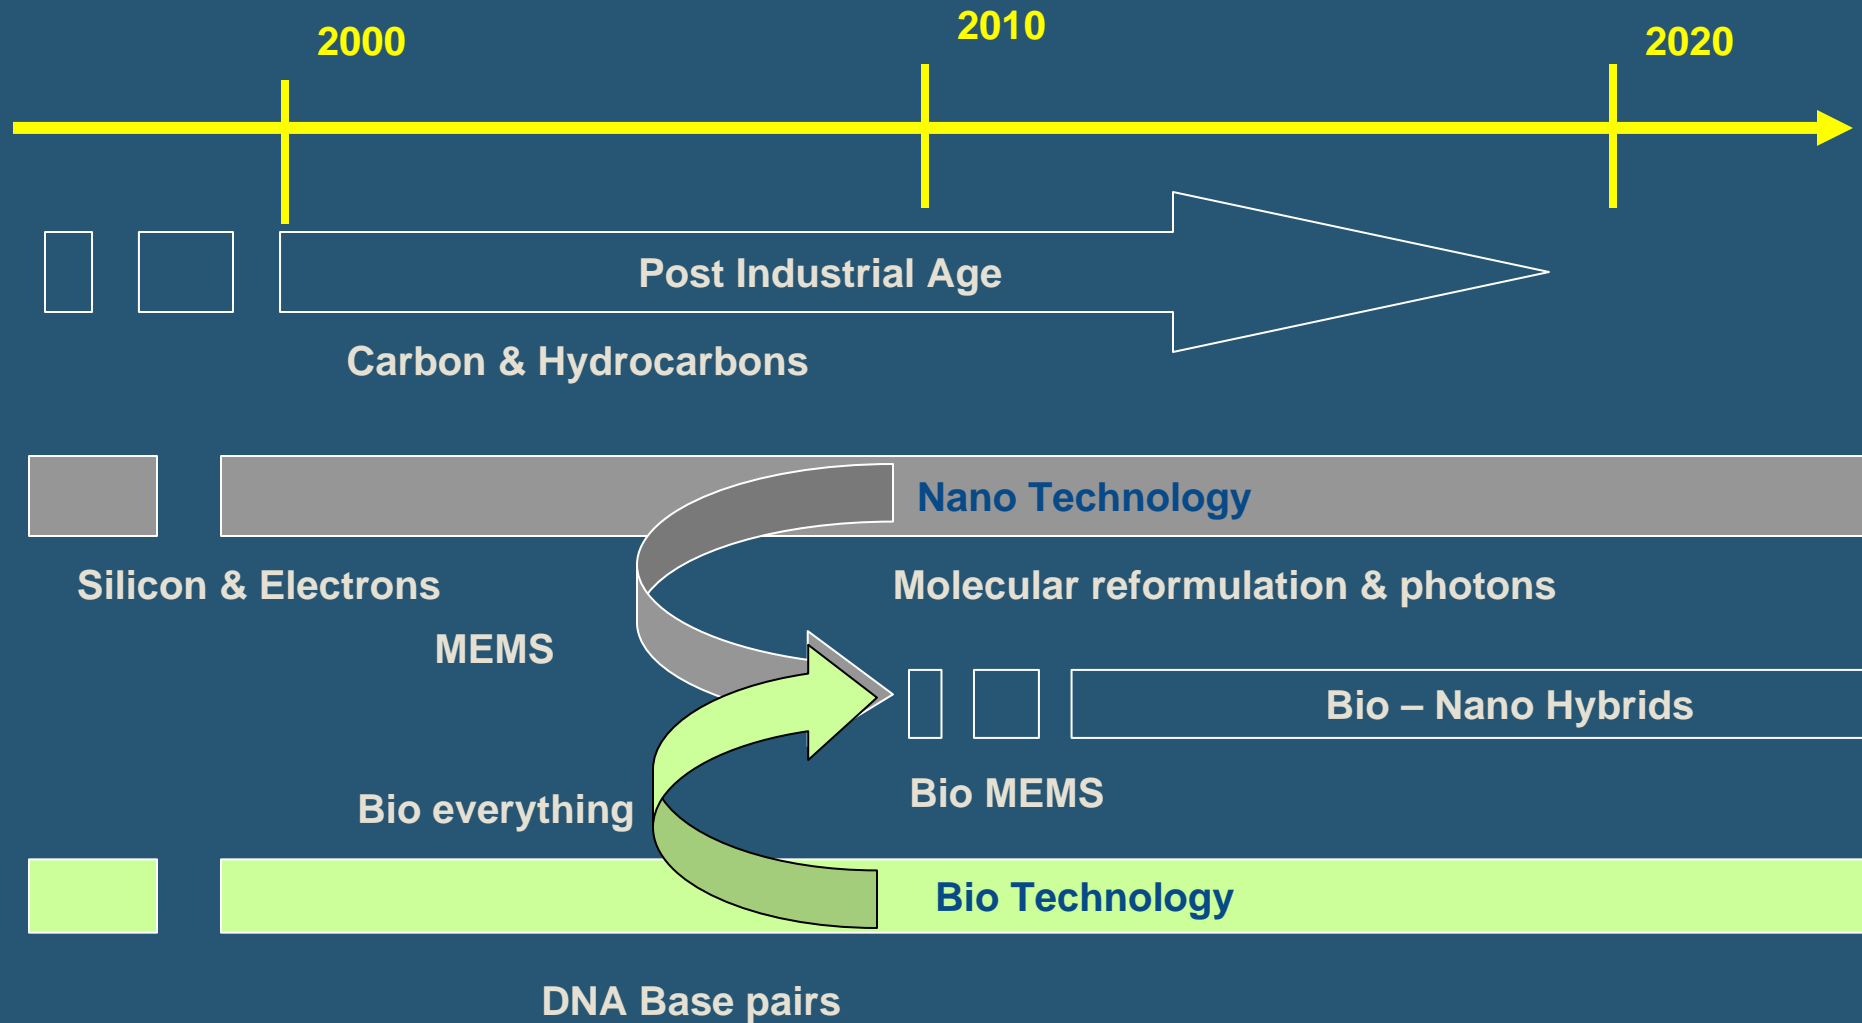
2000
2010
2020

Post Industrial Age

Carbon & Hydrocarbons

Nano Technology

Silicon & Electrons

Molecular reformulation & photons

MEMS

Bio – Nano Hybrids

Bio MEMS

Bio everything

Bio Technology

DNA Base pairs